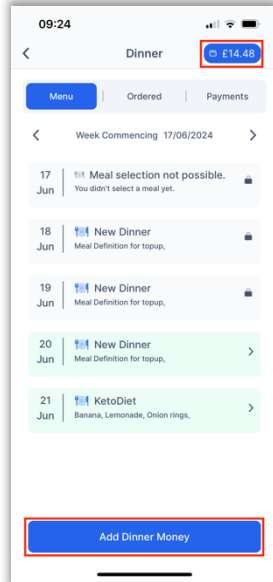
09:24

<

Dinner

£14.48

Menu | Ordered | Payments

< Week Commencing 17/06/2024 >

17 Jun
Meal selection not possible.
You didn't select a meal yet.

18 Jun
New Dinner
Meal Definition for topup,

19 Jun
New Dinner
Meal Definition for topup,

20 Jun
New Dinner
Meal Definition for topup,
>

21 Jun
KetoDiet
Banana, Lemonade, Onion rings,
>

Add Dinner Money